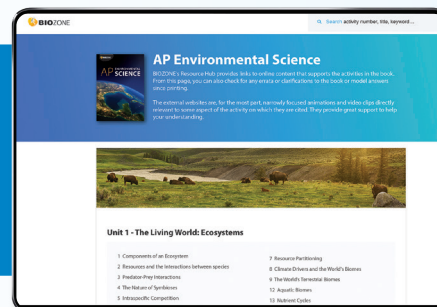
BIOZONE

Search activity number, title, keyword...

AP ENVIRONMENTAL SCIENCE

AP Environmental Science

BIOZONE's Resource Hub provides links to online content that supports the activities in the book. From this page, you can also check for any errata or clarifications to the book or model answers since printing.

The external websites are, for the most part, narrowly focused animations and video clips directly relevant to some aspect of the activity on which they are cited. They provide great support to help your understanding.

Unit 1 - The Living World: Ecosystems

1 Components of an Ecosystem
2 Resources and the interactions between species
3 Predator-Prey Interactions
4 The Nature of Symbioses
5 Intraspecific Competition

7 Resource Partitioning
8 Climate Drivers and the World's Biomes
9 The World's Terrestrial Biomes
12 Aquatic Biomes
13 Nutrient Cycles